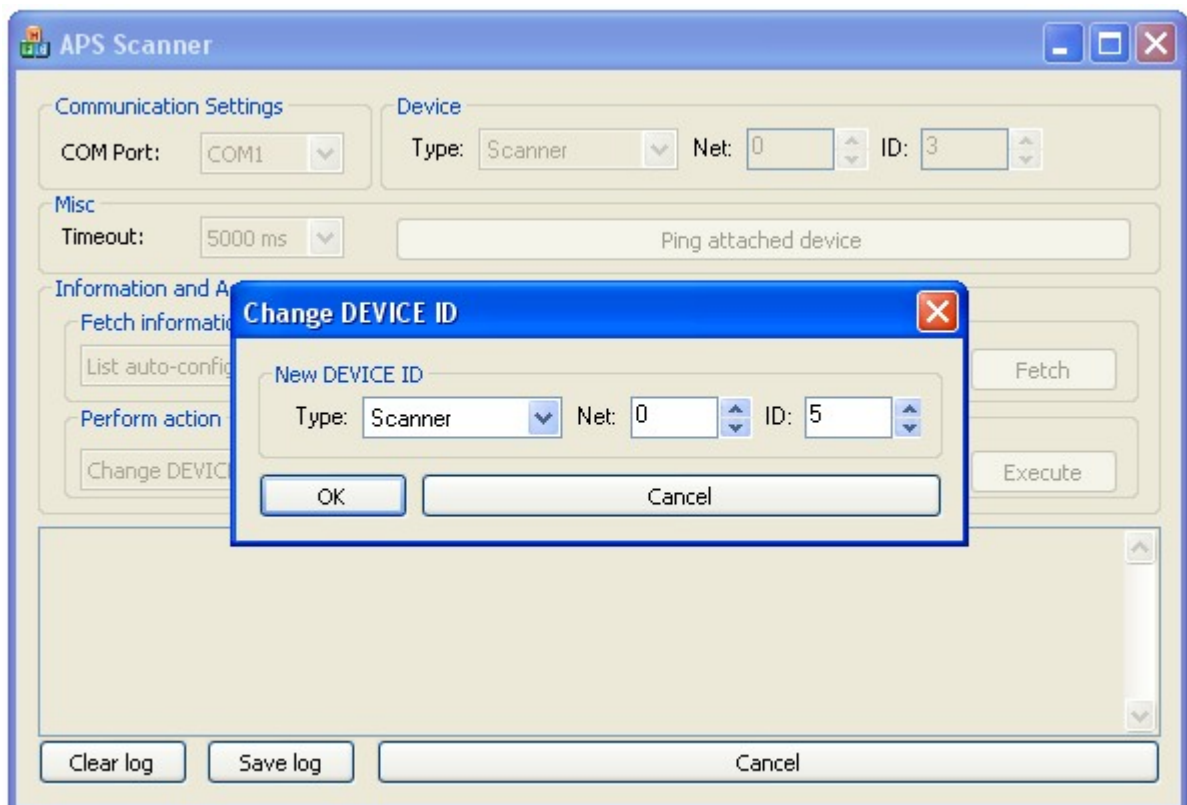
APS Scanner

Communication Settings
COM Port: COM1

Device
Type: Scanner Net: 0 ID: 3

Misc
Timeout: 5000 ms

Ping attached device

Information and A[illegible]
Fetch informatio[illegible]
List auto-config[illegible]
Fetch

Perform action
Change DEVIC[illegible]
Execute

Change DEVICE ID

New DEVICE ID
Type: Scanner Net: 0 ID: 5

OK
Cancel

Clear log
Save log
Cancel